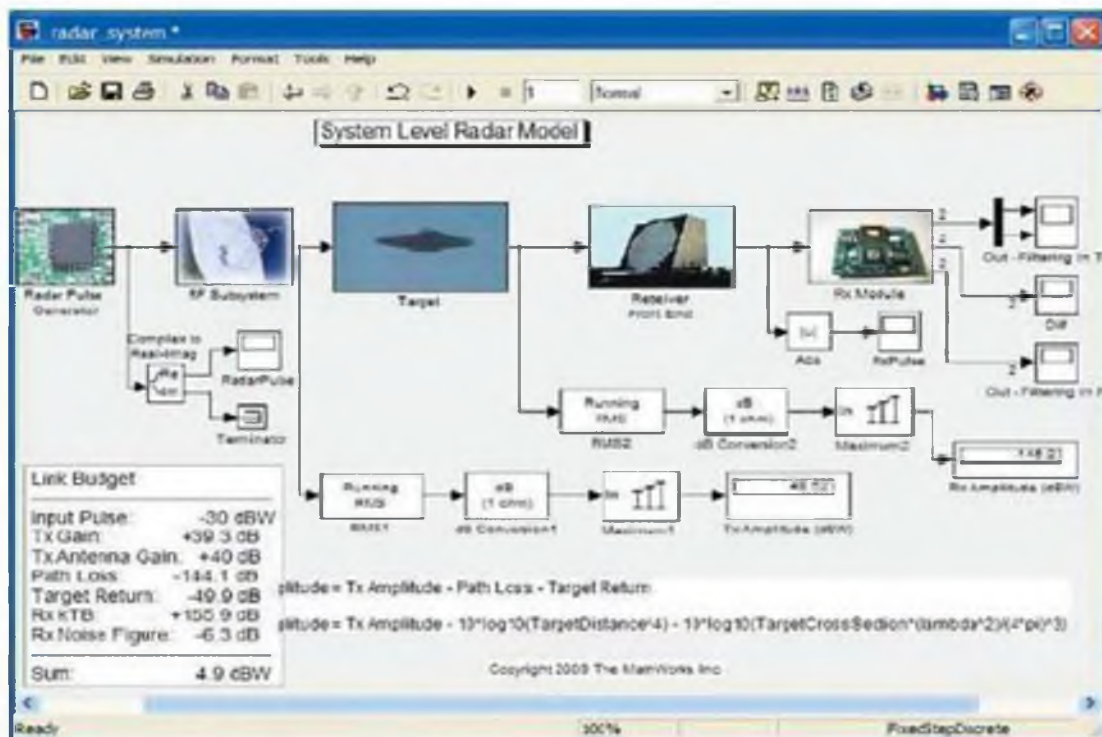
radar_system *

File Edit View Simulation Format Tools Help

1 Normal

System Level Radar Model

Radar Pulse Generator

RF Subsystem

Target

Receiver Front End

Rx Module

2

2

2

Out - Filtering in T

2

Diff

2

Out - Filtering in F

Complex to Real-Imag

Re Im

RadarPulse

Terminator

|u|

Abs

RxPulse

Running RMS

RMS2

dB (1 ohm)

dB Conversion2

In

Maximum2

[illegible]

Rx Amplitude (dBW)

Link Budget

Input Pulse: -30 dBW
Tx Gain: +39.3 dB
Tx Antenna Gain: +40 dB
Path Loss: -144.1 dB
Target Return: -49.9 dB
Rx KTB: +155.9 dB
Rx Noise Figure: -6.3 dB

Sum: 4.9 dBW

Running RMS

RMS1

dB (1 ohm)

dB Conversion1

In

Maximum1

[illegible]

Tx Amplitude (dBW)

plitude = Tx Amplitude - Path Loss - Target Return

plitude = Tx Amplitude - 10*log10(TargetDistance^4) - 10*log10(TargetCrossSection*(lambda^2)/(4*pi)^3)

Copyright 2005 The MathWorks Inc

Ready

100%

FixedStepDiscrete